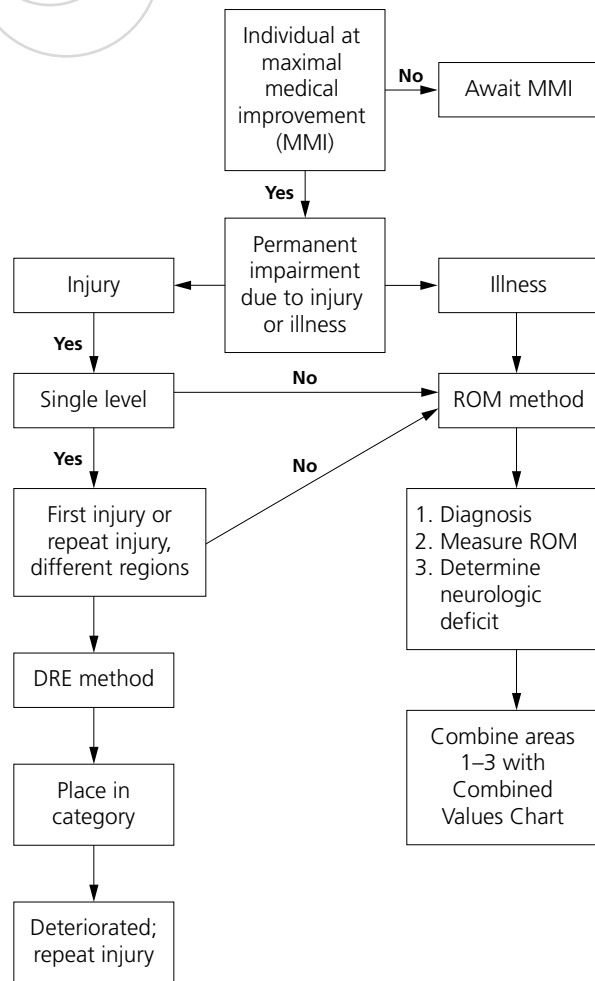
Individual at maximal medical improvement (MMI)

No

Await MMI

Yes

Permanent impairment due to injury or illness

Injury

Illness

Yes

Single level

No

ROM method

Yes

No

First injury or repeat injury, different regions

1. Diagnosis
2. Measure ROM
3. Determine neurologic deficit

DRE method

Combine areas 1–3 with Combined Values Chart

Place in category

Deteriorated; repeat injury